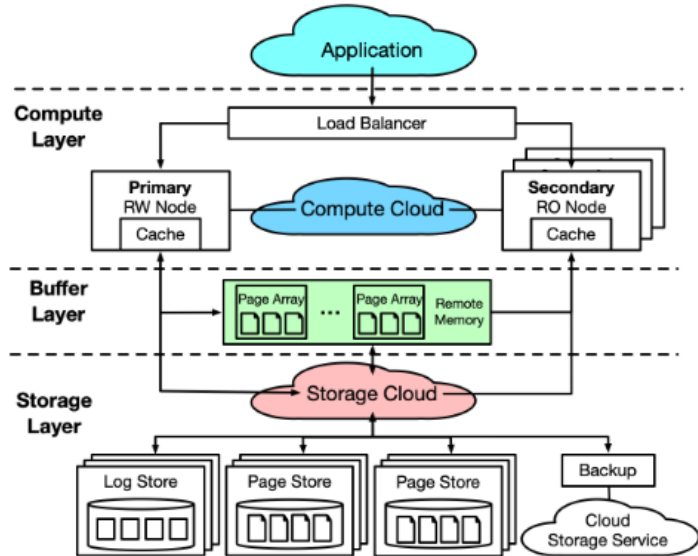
Application

Compute Layer

Load Balancer

Primary RW Node

Cache

Compute Cloud

Secondary RO Node

Cache

Buffer Layer

Page Array

...

Page Array

Remote Memory

Storage Layer

Storage Cloud

Log Store

Page Store

Page Store

Backup

Cloud Storage Service